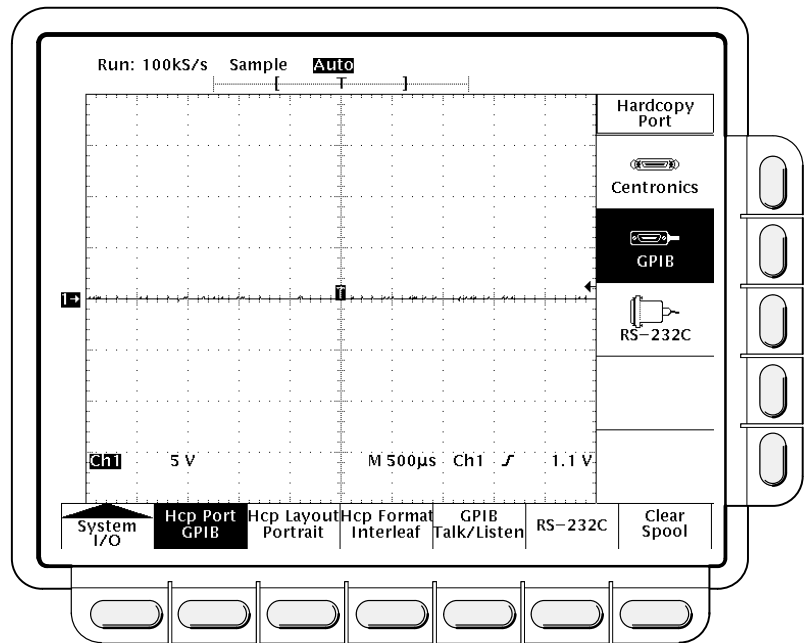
Run: 100kS/s Sample Auto

[ T ]

Hardcopy Port

Centronics

GPIB

RS−232C

1→

T

Ch1 5 V M 500µs Ch1 $\mathcal{J}$ 1.1 V

System I/O

Hcp Port GPIB

Hcp Layout Portrait

Hcp Format Interleaf

GPIB Talk/Listen

RS−232C

Clear Spool